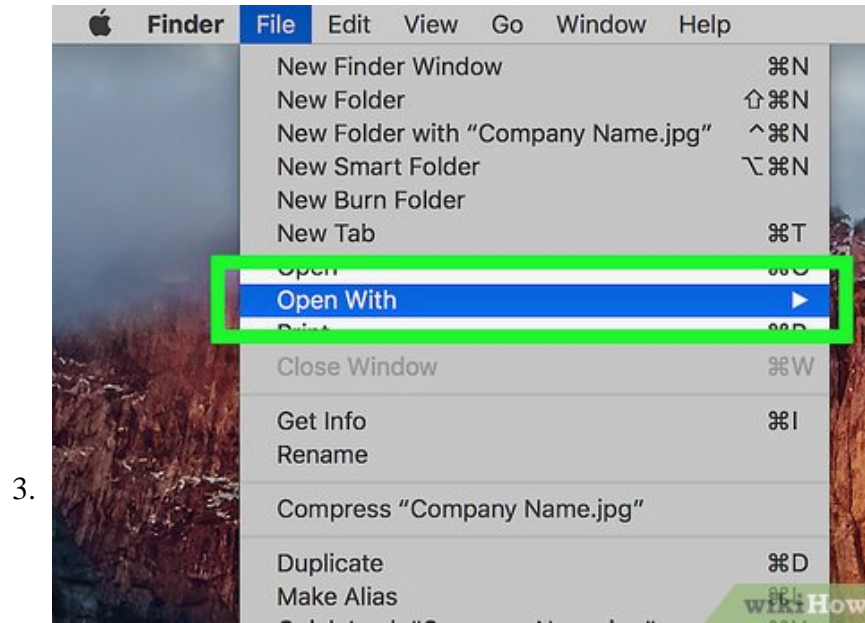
Finder File Edit View Go Window Help

New Finder Window ⌘N
New Folder ⇧⌘N
New Folder with "Company Name.jpg" ^⌘N
New Smart Folder ⌥⌘N
New Burn Folder
New Tab ⌘T
Open ⌘O
Open With ▶
Print ⌘P
Close Window ⌘W

Get Info ⌘I
Rename

3.

Compress "Company Name.jpg"

Duplicate ⌘D
Make Alias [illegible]
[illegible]

wikiHow